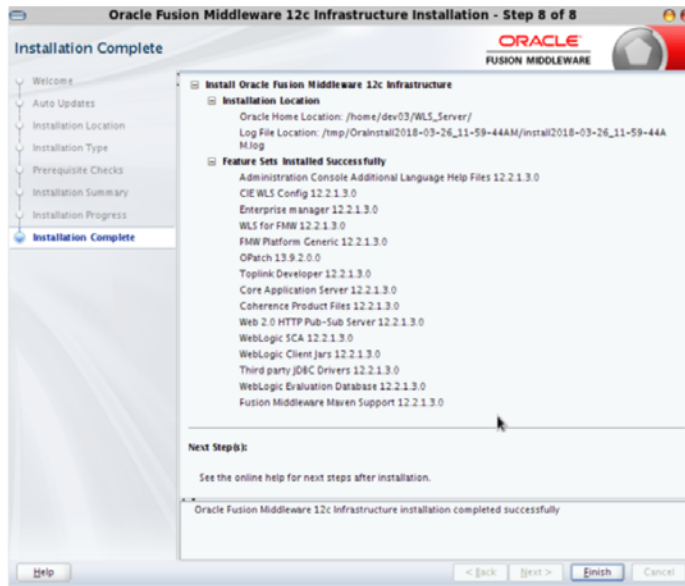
Oracle Fusion Middleware 12c Infrastructure Installation - Step 8 of 8

Installation Complete

ORACLE
FUSION MIDDLEWARE

Welcome
Auto Updates
Installation Location
Installation Type
Prerequisite Checks
Installation Summary
Installation Progress
Installation Complete

Install Oracle Fusion Middleware 12c Infrastructure
Installation Location
Oracle Home Location: /home/dev03/WLS_Server/
Log File Location: /tmp/OraInstall2018-03-26_11-59-44AM/install2018-03-26_11-59-44AM.log
Feature Sets Installed Successfully
Administration Console Additional Language Help Files 12.2.1.3.0
CIE WLS Config 12.2.1.3.0
Enterprise manager 12.2.1.3.0
WLS for FMW 12.2.1.3.0
FMW Platform Generic 12.2.1.3.0
OPatch 13.9.2.0.0
Toplink Developer 12.2.1.3.0
Core Application Server 12.2.1.3.0
Coherence Product Files 12.2.1.3.0
Web 2.0 HTTP Pub-Sub Server 12.2.1.3.0
WebLogic SCA 12.2.1.3.0
WebLogic Client Jars 12.2.1.3.0
Third party JDBC Drivers 12.2.1.3.0
WebLogic Evaluation Database 12.2.1.3.0
Fusion Middleware Maven Support 12.2.1.3.0

Next Step(s):

See the online help for next steps after installation.

Oracle Fusion Middleware 12c Infrastructure installation completed successfully

Help

< Back

Next >

Finish

Cancel